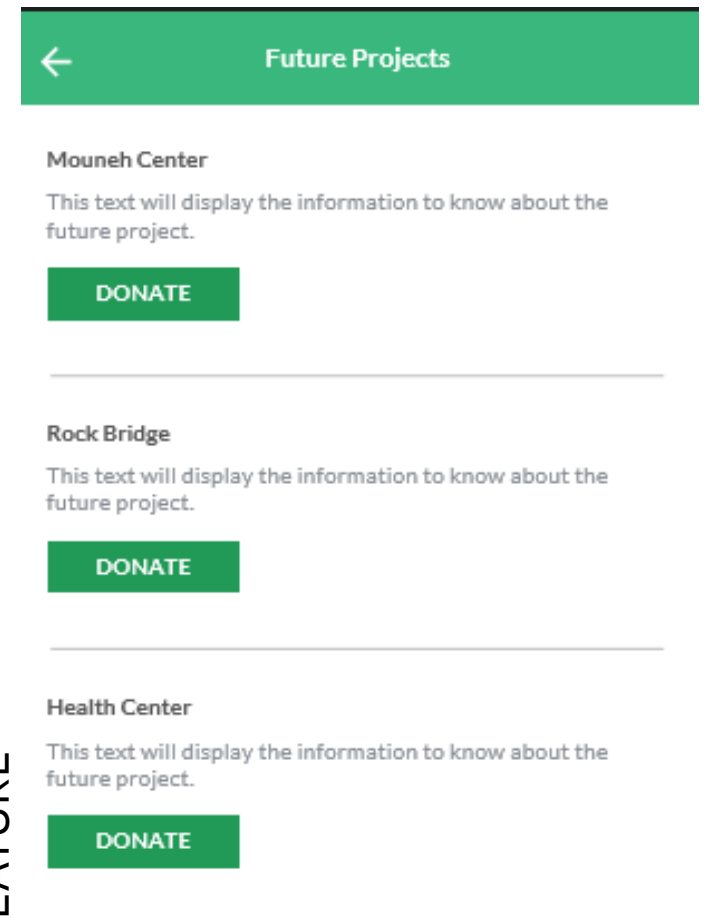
Future Projects

Mouneh Center

This text will display the information to know about the future project.

DONATE

Rock Bridge

This text will display the information to know about the future project.

DONATE

Health Center

This text will display the information to know about the future project.

DONATE

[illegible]